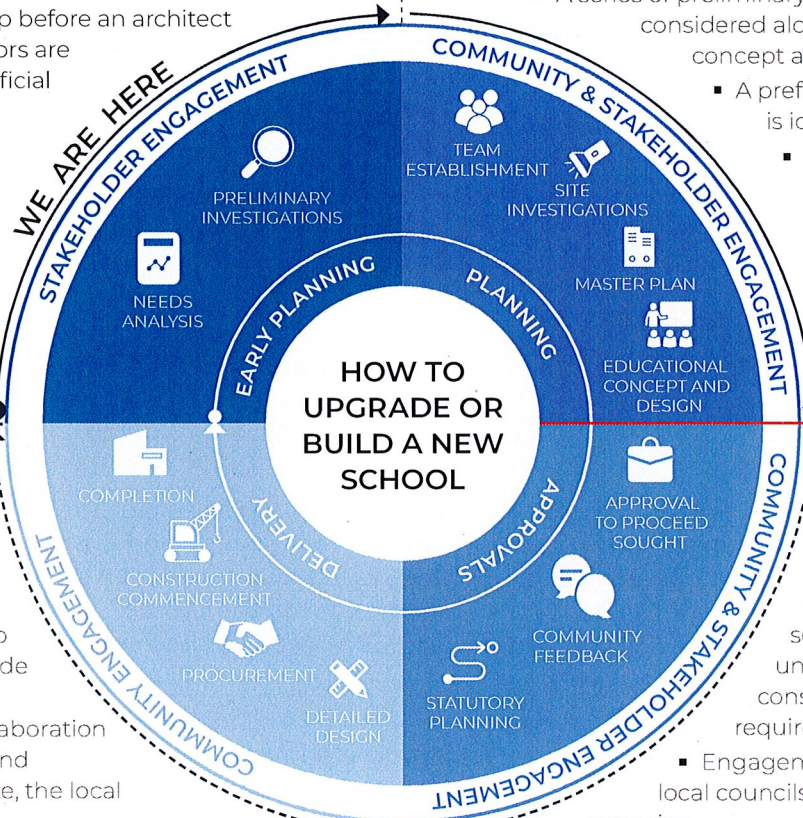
p before an architect
ors are
ficial

A series of preliminary
considered alo
concept a
▪ A pref
is id
▪

WE ARE HERE

STAKEHOLDER ENGAGEMENT

COMMUNITY & STAKEHOLDER ENGAGEMENT

PRELIMINARY INVESTIGATIONS

NEEDS ANALYSIS

TEAM ESTABLISHMENT

SITE INVESTIGATIONS

MASTER PLAN

EDUCATIONAL CONCEPT AND DESIGN

EARLY PLANNING

PLANNING

HOW TO UPGRADE OR BUILD A NEW SCHOOL

APPROVALS

DELIVERY

COMPLETION

CONSTRUCTION COMMENCEMENT

PROCUREMENT

DETAILED DESIGN

APPROVAL TO PROCEED SOUGHT

COMMUNITY FEEDBACK

STATUTORY PLANNING

COMMUNITY ENGAGEMENT

COMMUNITY & STAKEHOLDER ENGAGEMENT

o
de
aboration
nd
e, the local

s
un
cons
requir
▪ Engagem
local councils